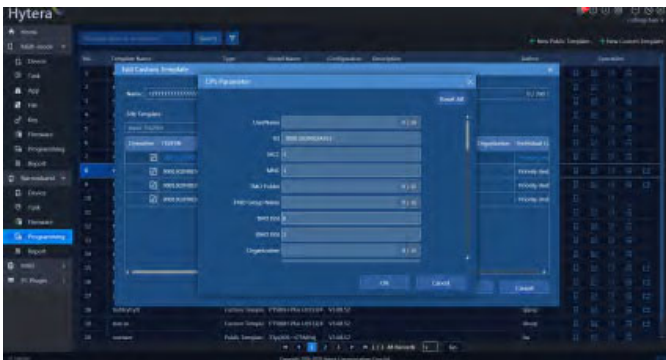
Hytera

Home
Multi-mode
Device
Card
App
File
Key
Firmware
Programming
Report
Narrowband
Device
Card
Firmware
Programming
Report
PMS
PC Plugin

Search

+ New Public Template   + New Custom Template

No.   Template Name   Type   Model Name   Configuration   Description   Author   Operation

Edit Custom Template

Name

Edit Template

Operation

Organization   Individual

CPS Parameter

Reset All

UserName
ID   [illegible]
MCC
MNC
TMO Folder
DMO Group Name
DMO SSI
DMO SSI
Organization

OK   Cancel

Cancel

Custom Templat   PTT800 (PNo.1.0.0.4)   V1.00.52
Custom Templat   PTT800 (PNo.1.0.0.4)   V1.00.52
Public Templat   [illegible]   V1.00.52

1  2  3  >   1 / 3  20 Records

Copyright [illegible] Hytera Communications Corp.,Ltd.